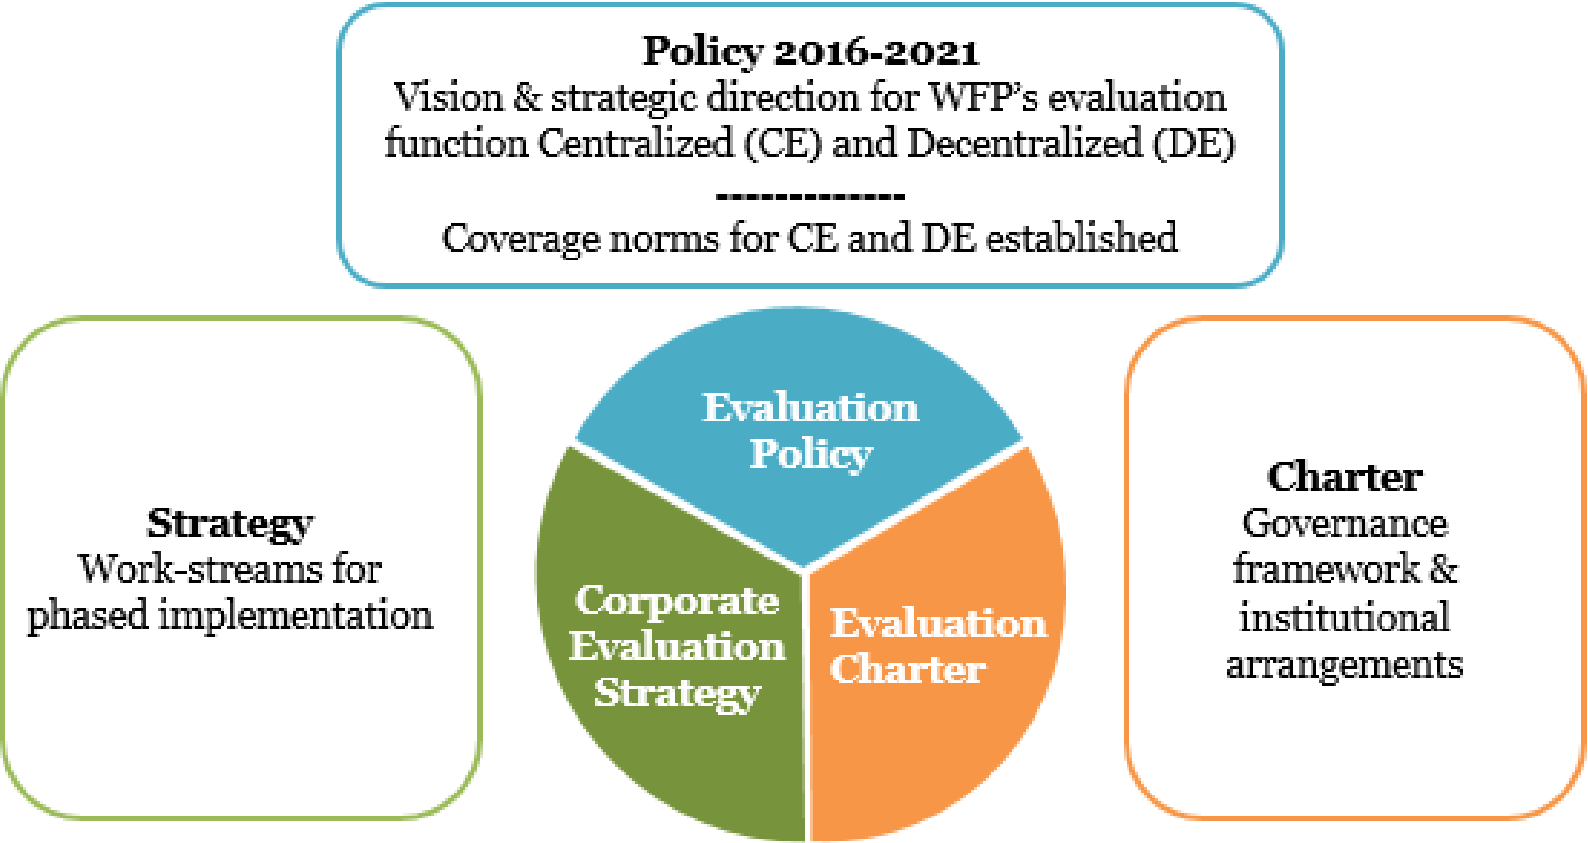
Policy 2016-2021
Vision & strategic direction for WFP's evaluation function Centralized (CE) and Decentralized (DE)
--------------
Coverage norms for CE and DE established

Strategy
Work-streams for phased implementation

Evaluation Policy

Corporate Evaluation Strategy

Evaluation Charter

Charter
Governance framework & institutional arrangements